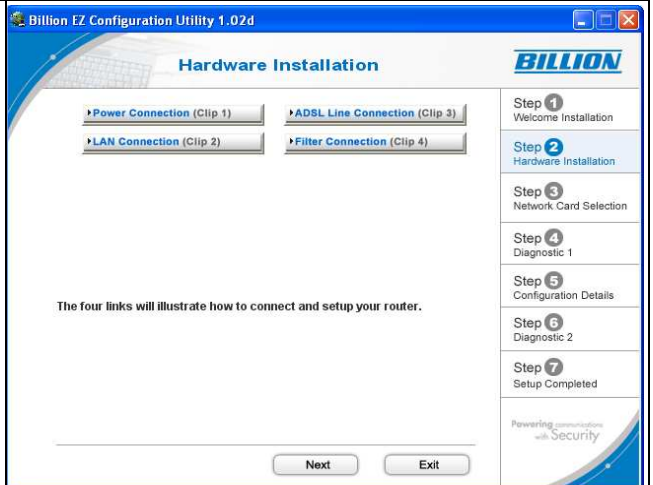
Billion EZ Configuration Utility 1.02d

Hardware Installation

BILLION

Power Connection (Clip 1)
ADSL Line Connection (Clip 3)
LAN Connection (Clip 2)
Filter Connection (Clip 4)

The four links will illustrate how to connect and setup your router.

Step 1
Welcome Installation
Step 2
Hardware Installation
Step 3
Network Card Selection
Step 4
Diagnostic 1
Step 5
Configuration Details
Step 6
Diagnostic 2
Step 7
Setup Completed

Powering communications with Security

Next
Exit